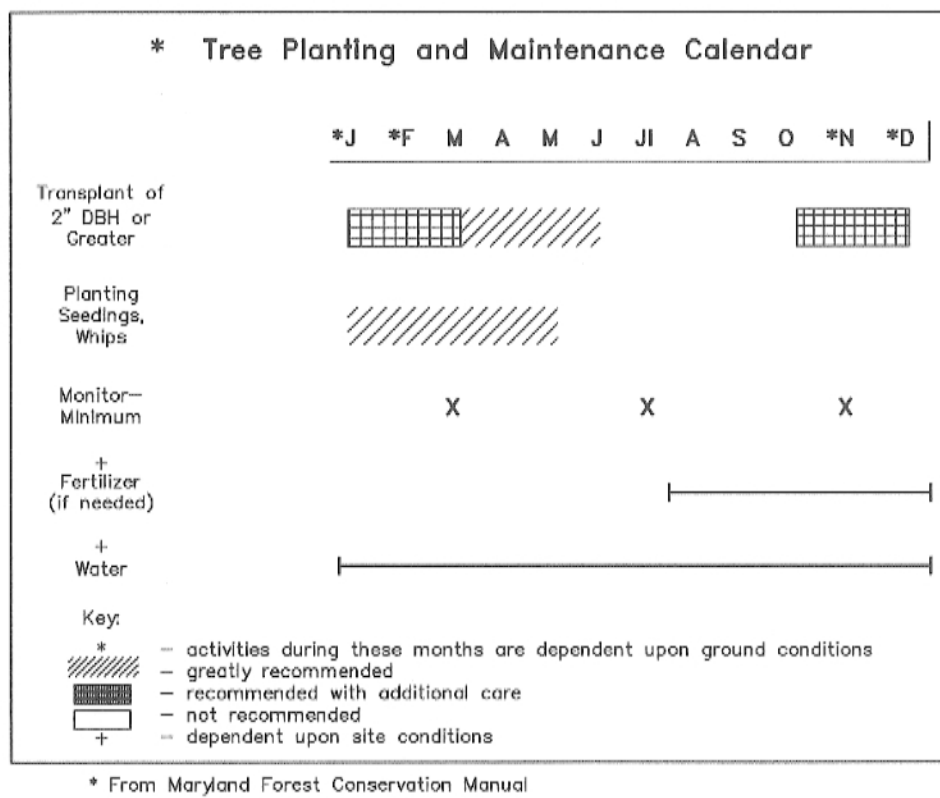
* Tree Planting and Maintenance Calendar

*J *F M A M J Jl A S O *N *D

Transplant of 2" DBH or Greater

Planting Seedings, Whips

Monitor— Minimum

X X X

+ Fertilizer (if needed)

+ Water

Key:

* – activities during these months are dependent upon ground conditions
– greatly recommended
– recommended with additional care
– not recommended
+ – dependent upon site conditions

* From Maryland Forest Conservation Manual